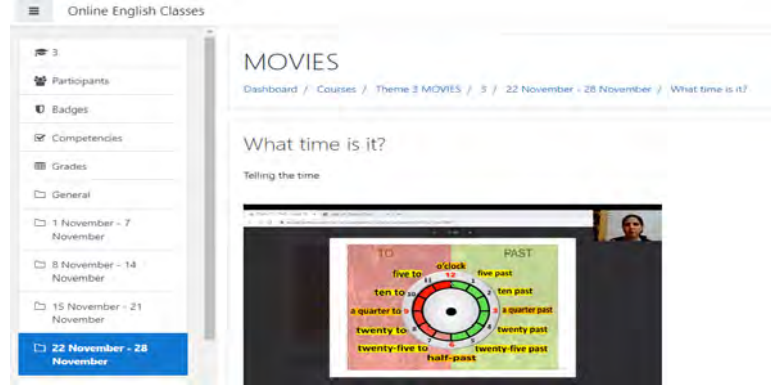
Online English Classes

3

Participants

Badges

Competencies

Grades

General

1 November - 7 November

8 November - 14 November

15 November - 21 November

22 November - 28 November

MOVIES

Dashboard / Courses / Theme 3 MOVIES / 3 / 22 November - 28 November / What time is it?

What time is it?

Telling the time

TO

PAST

o'clock

12

five to

five past

11

1

ten to

10

2

ten past

a quarter to

9

3

a quarter past

twenty to

8

4

twenty past

twenty-five to

twenty-five past

6

half-past